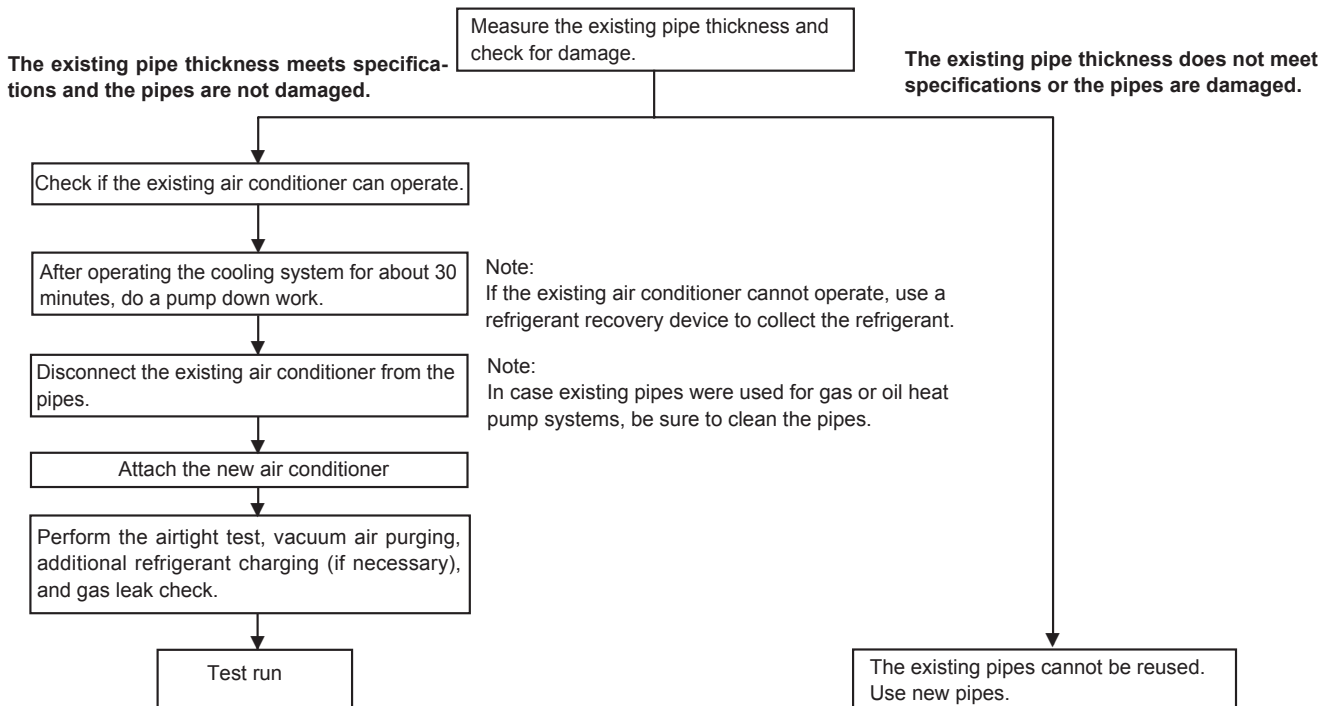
Measure the existing pipe thickness and check for damage.

The existing pipe thickness meets specifications and the pipes are not damaged.

The existing pipe thickness does not meet specifications or the pipes are damaged.

Check if the existing air conditioner can operate.

After operating the cooling system for about 30 minutes, do a pump down work.

Note:
If the existing air conditioner cannot operate, use a refrigerant recovery device to collect the refrigerant.

Disconnect the existing air conditioner from the pipes.

Note:
In case existing pipes were used for gas or oil heat pump systems, be sure to clean the pipes.

Attach the new air conditioner

Perform the airtight test, vacuum air purging, additional refrigerant charging (if necessary), and gas leak check.

Test run

The existing pipes cannot be reused. Use new pipes.